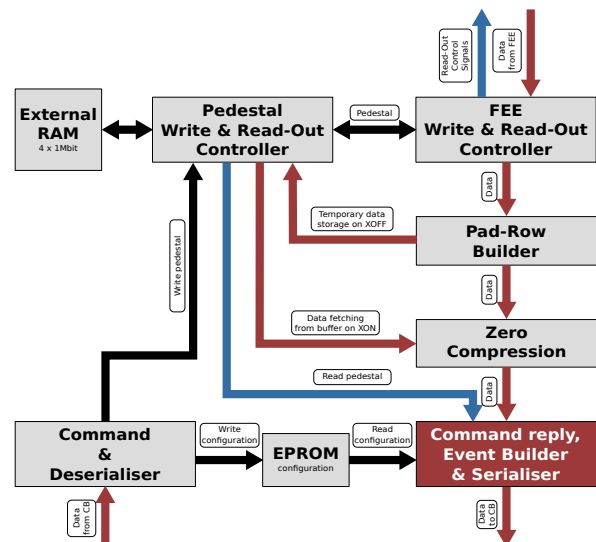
Read-Out Control Signals

Data from FEE

External RAM
4 x 1Mbit

Pedestal Write & Read-Out Controller

Pedestal

FEE Write & Read-Out Controller

Data

Temporary data storage on XOFF

Pad-Row Builder

Write pedestal

Data

Data fetching from buffer on XON

Zero Compression

Read pedestal

Data

Command & Deserialiser

Write configuration

EPROM
configuration

Read configuration

Command reply, Event Builder & Serialiser

Data from CB

Data to CB